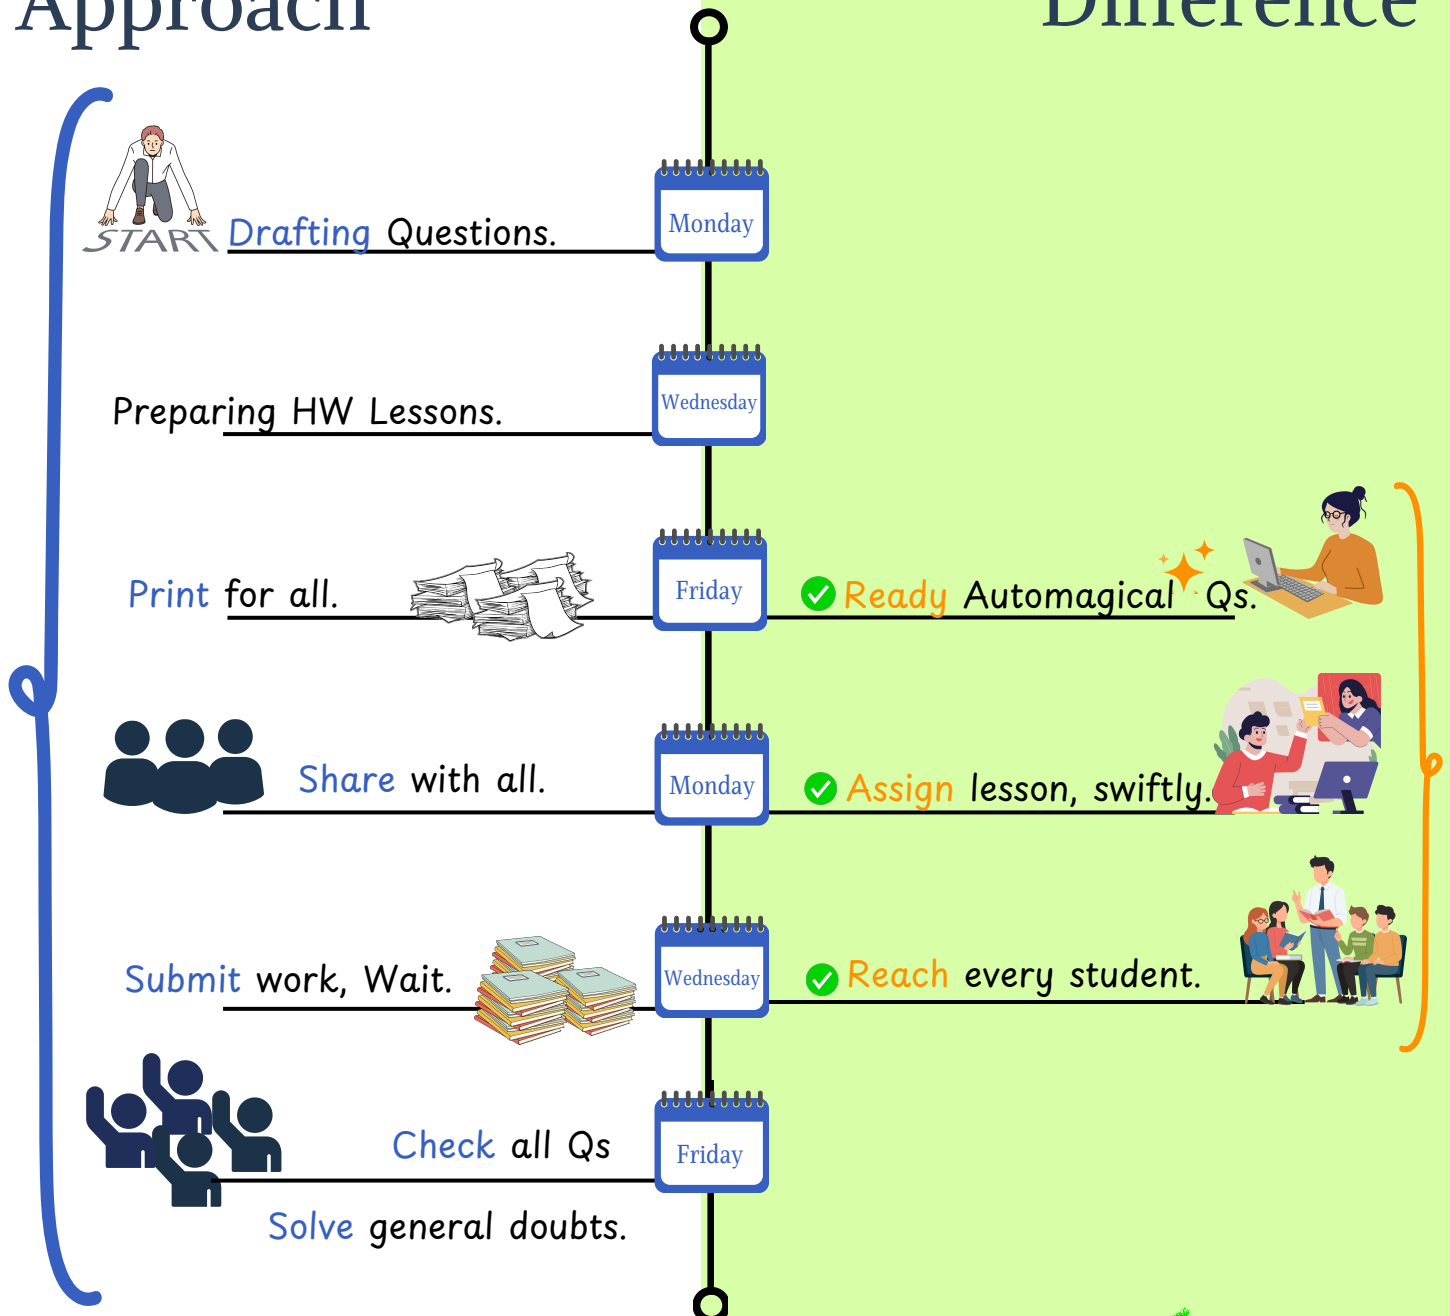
Approach

Difference

START

Drafting Questions.

Monday

Preparing HW Lessons.

Wednesday

Print for all.

Friday

Ready Automagical Qs.

Share with all.

Monday

Assign lesson, swiftly.

Submit work, Wait.

Wednesday

Reach every student.

Check all Qs

Friday

Solve general doubts.